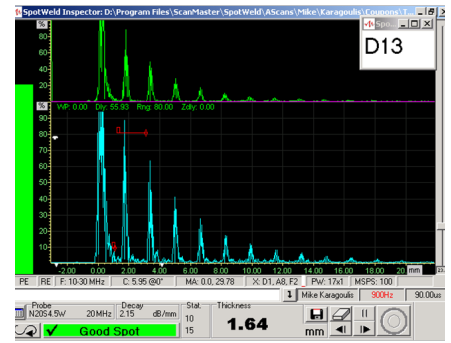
SpotWeld Inspector: D:\Program Files\ScanMaster\SpotWeld\AScans\Mike\Karagoulis\Coupons\T

Spo...

D13

%
80
60
40
20

%
WP: 0.00 Dly: 55.93 Rng: 80.00 Zdly: 0.00
90
80
70
60
50
40
30
20
10

-2.00 0.00 2.00 4.00 6.00 8.00 10.00 12.00 14.00 16.00 18.00 20 mm

PE | RE | F: 10-30 MHz | C: 5.95 @0° | MA: 0.0, 29.78 | X: D1, A8, F2 | PW: 17x1 | MSPS: 100

1 | Mike Karagoulis | 900Hz | 90.00us

Probe
N20S4.5W 20MHz

Decay
2.15 dB/mm

Stat.
10
15

Thickness
1.64

mm

Good Spot